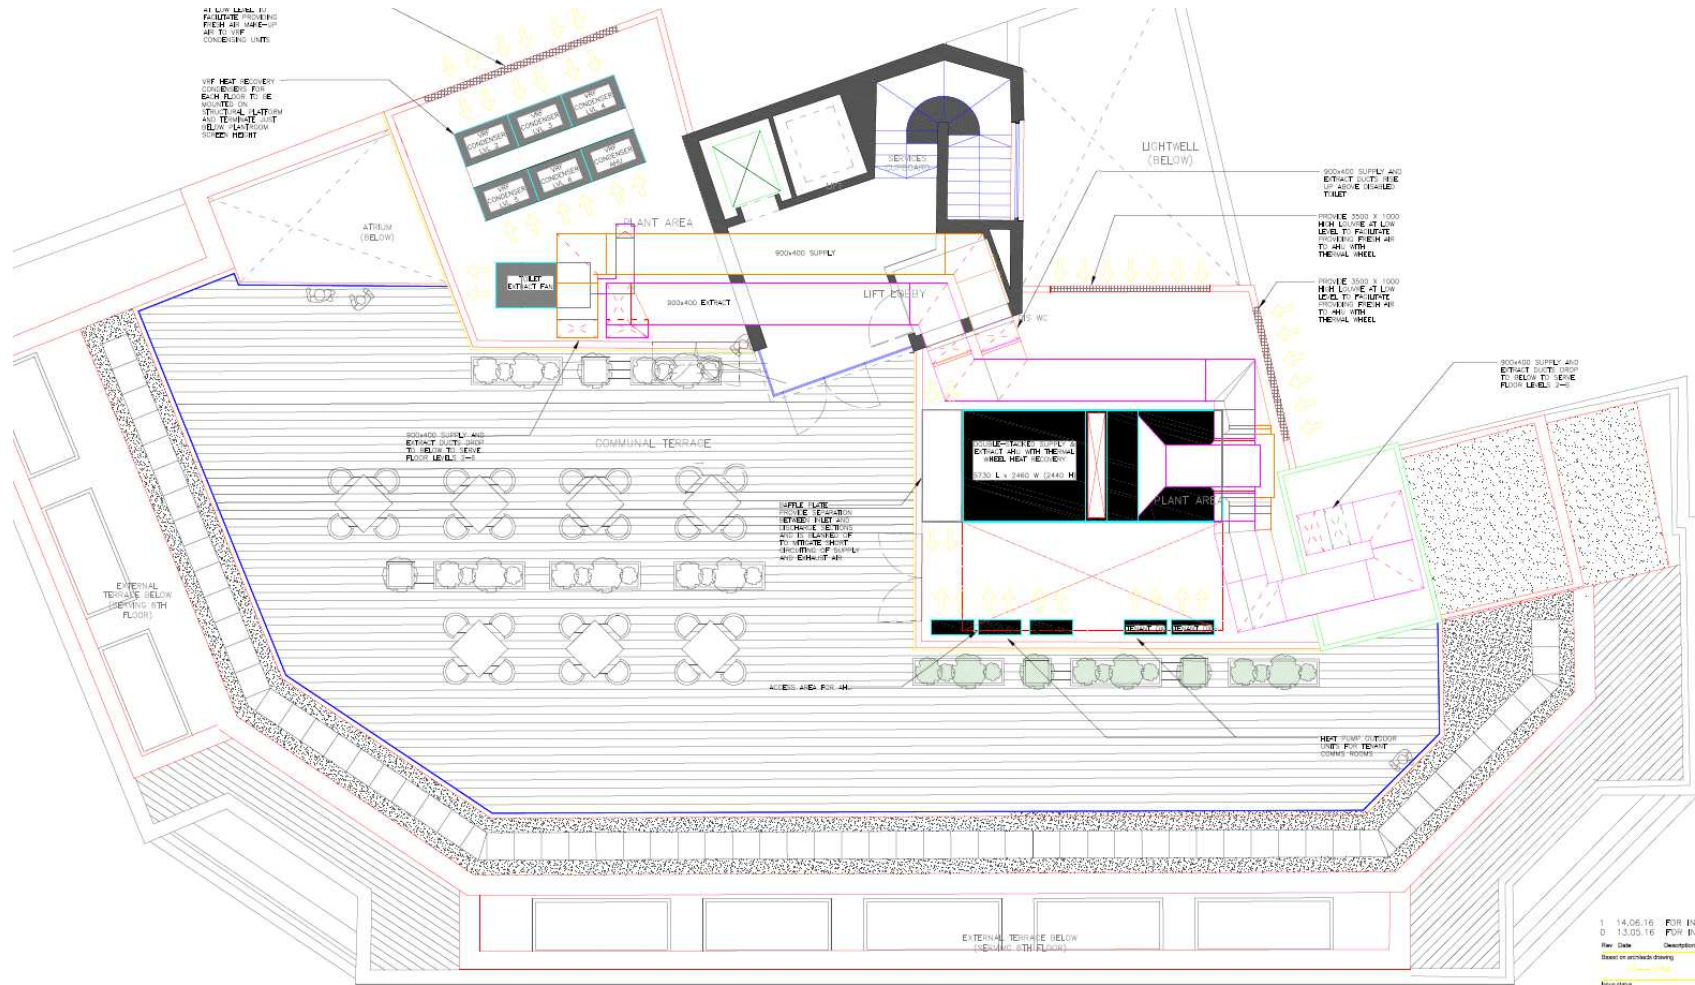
AT LOW LEVEL TO FACILITATE PROVIDING FRESH AIR MAKE-UP AIR TO VRF CONDENSING UNITS

VRF HEAT RECOVERY CONDENSERS FOR EACH FLOOR TO BE MOUNTED ON STRUCTURAL PLATFORM AND TERMINATE JUST BELOW PLANTROOM SCREEN HEIGHT

VRF CONDENSER LVL 2
VRF CONDENSER LVL 3
VRF CONDENSER LVL 4
VRF CONDENSER LVL 5
VRF CONDENSER LVL 6
VRF CONDENSER AHU

SERVICES CUPBOARD

LIGHTWELL (BELOW)

900x400 SUPPLY AND EXTRACT DUCTS RISE UP ABOVE DISABLED TOILET

PROVIDE 3500 X 1000 HIGH LOUVRE AT LOW LEVEL TO FACILITATE PROVIDING FRESH AIR TO AHU WITH THERMAL WHEEL

PROVIDE 3500 X 1000 HIGH LOUVRE AT LOW LEVEL TO FACILITATE PROVIDING FRESH AIR TO AHU WITH THERMAL WHEEL

ATRIUM (BELOW)

PLANT AREA

900x400 SUPPLY

TOILET EXTRACT FAN

900x400 EXTRACT

LIFT LOBBY

WC

900x400 SUPPLY AND EXTRACT DUCTS DROP TO BELOW TO SERVE FLOOR LEVELS 2-6

900x400 SUPPLY AND EXTRACT DUCTS DROP TO BELOW TO SERVE FLOOR LEVELS 2-6

COMMUNAL TERRACE

DOUBLE-STACKED SUPPLY & EXTRACT AHU WITH THERMAL WHEEL HEAT RECOVERY
5730 L x 2460 W (2440 H)

PLANT AREA

BAFFLE PLATE PROVIDE SEPARATION BETWEEN INLET AND DISCHARGE SECTIONS AND IS PLACED SO TO MITIGATE SHORT CIRCUITING OF SUPPLY AND EXHAUST AIR

EXTERNAL TERRACE BELOW (SERVING 4TH FLOOR)

ACCESS AREA FOR AHU

HEAT PUMP OUTDOOR UNITS FOR TENANT COMMS ROOMS

EXTERNAL TERRACE BELOW (SERVING 8TH FLOOR)

1 14.06.16 FOR IN
0 13.05.16 FOR IN
Rev Date Description
Based on architects drawing
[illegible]
Issue status